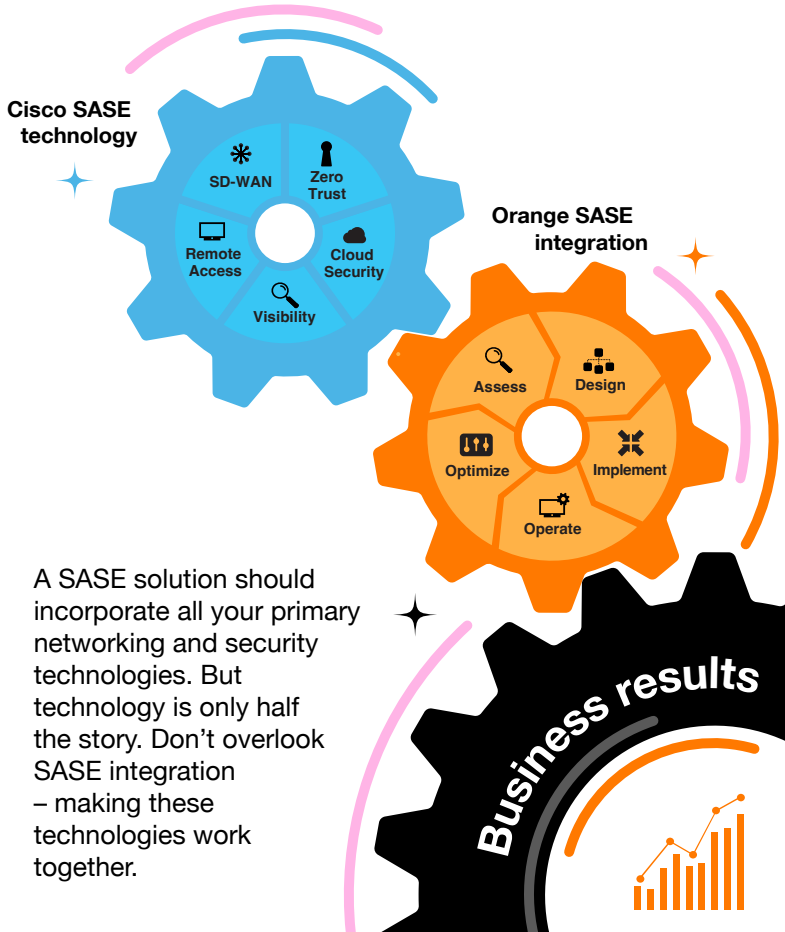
Cisco SASE technology

SD-WAN

Zero Trust

Remote Access

Cloud Security

Visibility

Orange SASE integration

Assess

Design

Optimize

Implement

Operate

A SASE solution should incorporate all your primary networking and security technologies. But technology is only half the story. Don’t overlook SASE integration – making these technologies work together.

Business results